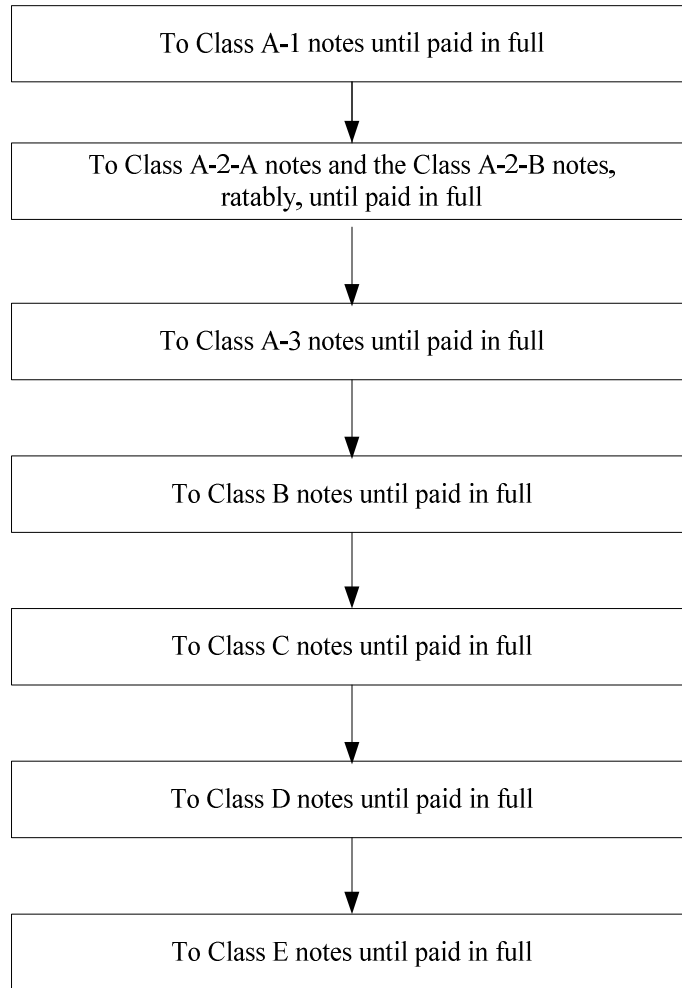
To Class A-1 notes until paid in full

To Class A-2-A notes and the Class A-2-B notes, ratably, until paid in full

To Class A-3 notes until paid in full

To Class B notes until paid in full

To Class C notes until paid in full

To Class D notes until paid in full

To Class E notes until paid in full